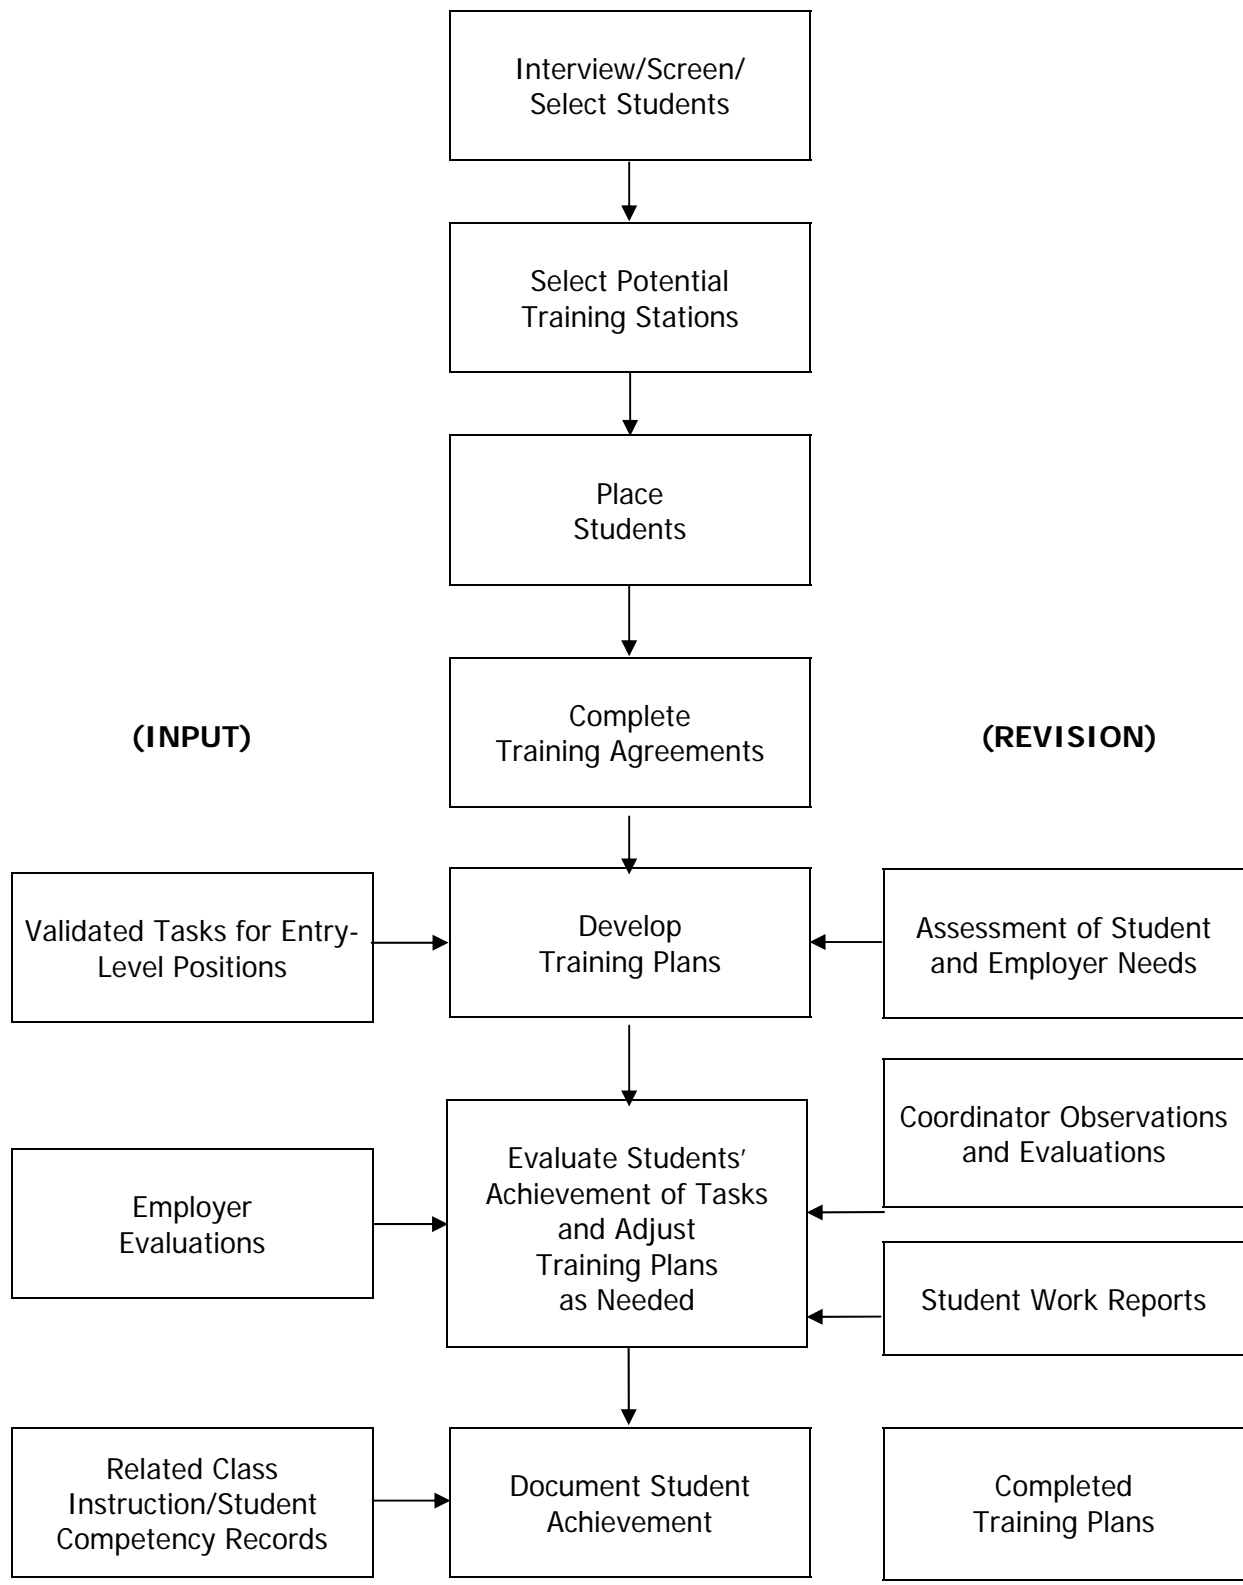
Interview/Screen/
Select Students

Select Potential
Training Stations

Place
Students

(INPUT)

Complete
Training Agreements

(REVISION)

Validated Tasks for Entry-Level Positions

Develop
Training Plans

Assessment of Student and Employer Needs

Coordinator Observations and Evaluations

Employer
Evaluations

Evaluate Students' Achievement of Tasks and Adjust Training Plans as Needed

Student Work Reports

Related Class Instruction/Student Competency Records

Document Student Achievement

Completed
Training Plans